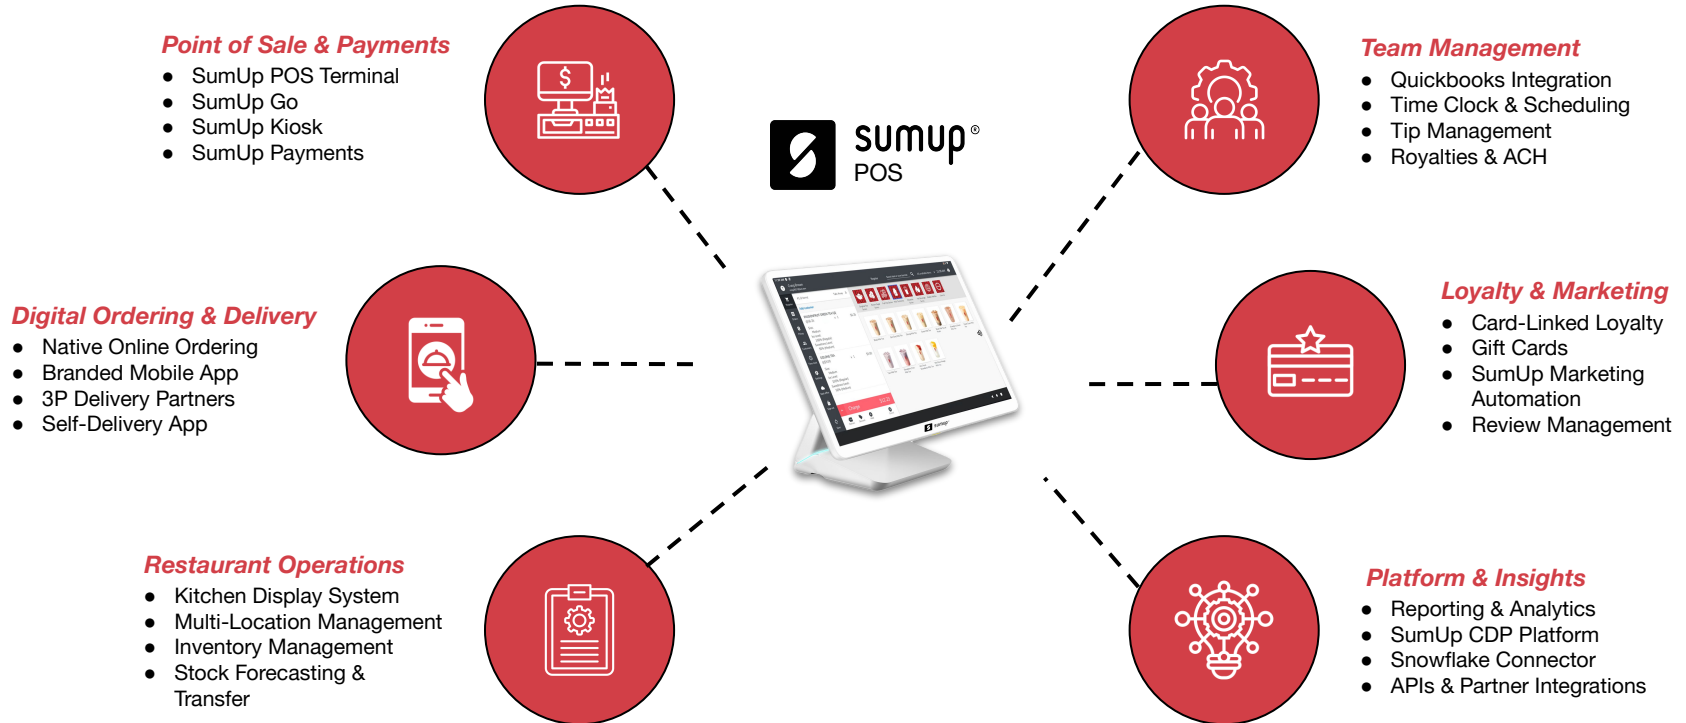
**Point of Sale & Payments**
- SumUp POS Terminal
- SumUp Go
- SumUp Kiosk
- SumUp Payments

sumup®
POS

**Team Management**
- Quickbooks Integration
- Time Clock & Scheduling
- Tip Management
- Royalties & ACH

**Digital Ordering & Delivery**
- Native Online Ordering
- Branded Mobile App
- 3P Delivery Partners
- Self-Delivery App

**Loyalty & Marketing**
- Card-Linked Loyalty
- Gift Cards
- SumUp Marketing Automation
- Review Management

**Restaurant Operations**
- Kitchen Display System
- Multi-Location Management
- Inventory Management
- Stock Forecasting & Transfer

**Platform & Insights**
- Reporting & Analytics
- SumUp CDP Platform
- Snowflake Connector
- APIs & Partner Integrations